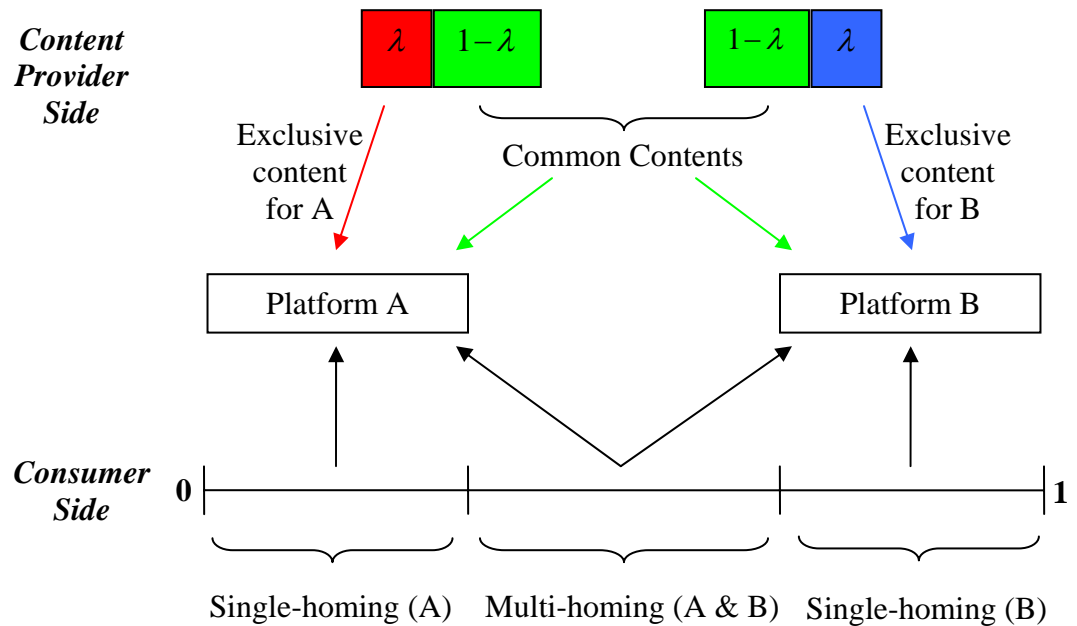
Content Provider Side

$\lambda$ $1-\lambda$

$1-\lambda$ $\lambda$

Exclusive content for A

Common Contents

Exclusive content for B

Platform A

Platform B

Consumer Side

0

1

Single-homing (A)

Multi-homing (A & B)

Single-homing (B)